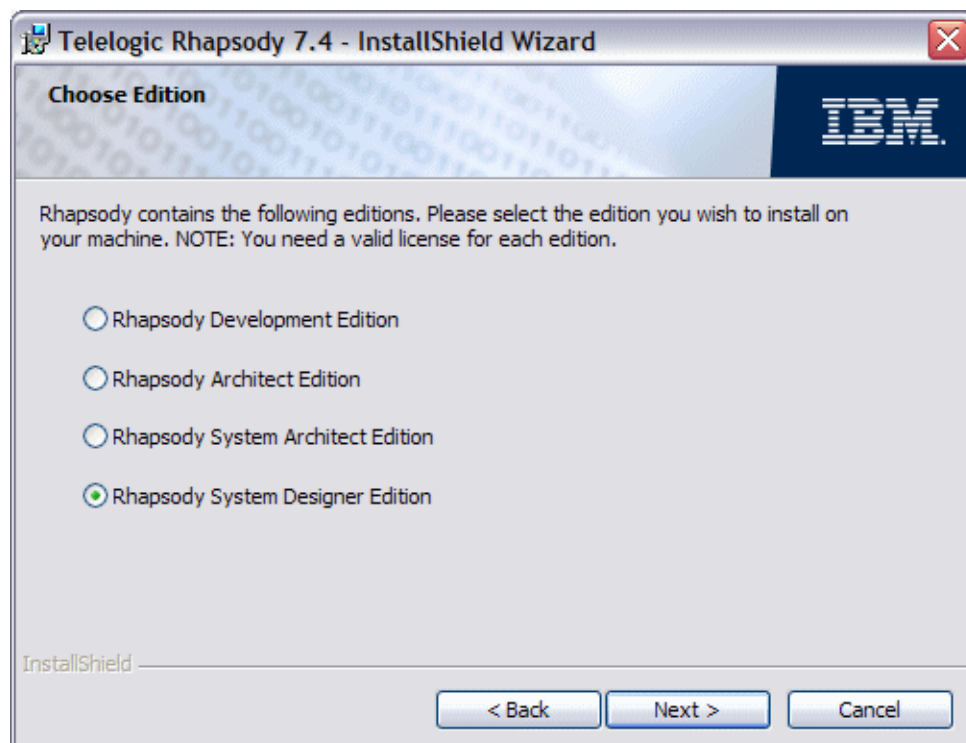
Telelogic Rhapsody 7.4 - InstallShield Wizard

Choose Edition

IBM

Rhapsody contains the following editions. Please select the edition you wish to install on your machine. NOTE: You need a valid license for each edition.

Rhapsody Development Edition

Rhapsody Architect Edition

Rhapsody System Architect Edition

Rhapsody System Designer Edition

InstallShield

< Back

Next >

Cancel